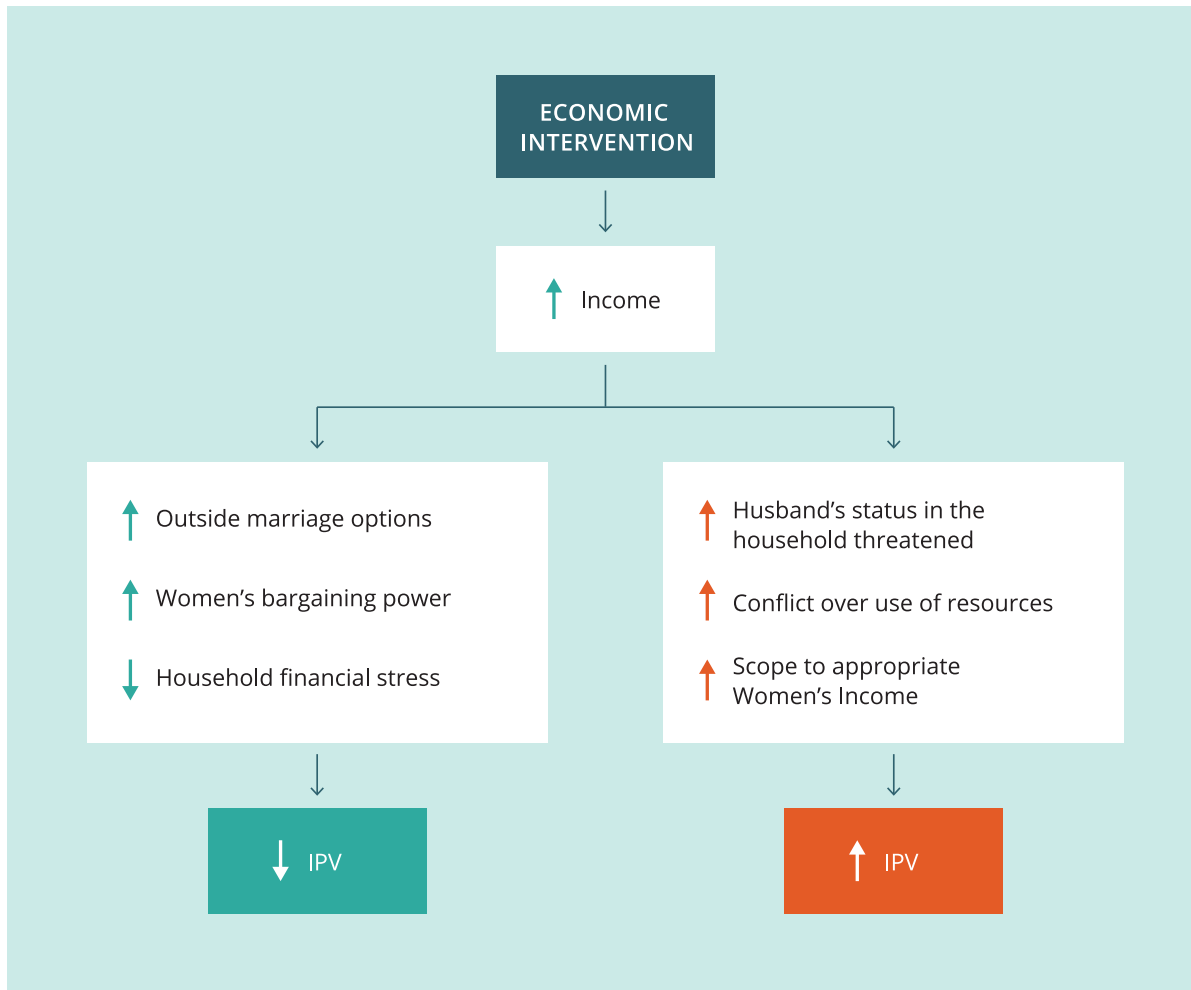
ECONOMIC INTERVENTION

↑ Income

↑ Outside marriage options

↑ Women’s bargaining power

↓ Household financial stress

↓ IPV

↑ Husband’s status in the household threatened

↑ Conflict over use of resources

↑ Scope to appropriate Women’s Income

↑ IPV